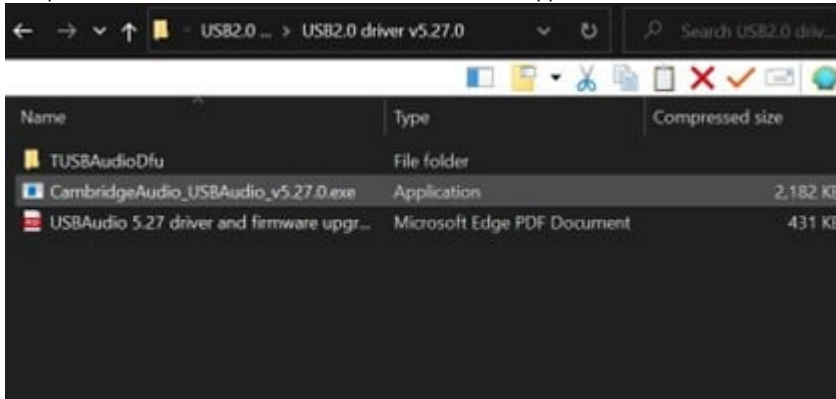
USB2.0 ... > USB2.0 driver v5.27.0

Search USB2.0 driv...

| Name | Type | Compressed size |
|---|---|---|
| TUSBAudioDfu | File folder | |
| CambridgeAudio_USBAudio_v5.27.0.exe | Application | 2,182 KE |
| USBAudio 5.27 driver and firmware upgr... | Microsoft Edge PDF Document | 431 KE |